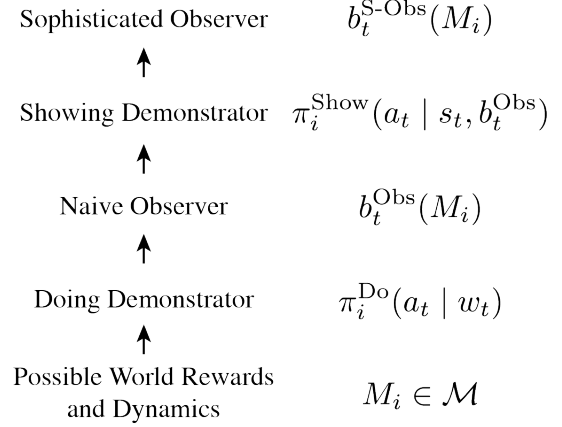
Sophisticated Observer $b_t^{\text{S-Obs}}(M_i)$

Showing Demonstrator $\pi_i^{\text{Show}}(a_t \mid s_t, b_t^{\text{Obs}})$

Naive Observer $b_t^{\text{Obs}}(M_i)$

Doing Demonstrator $\pi_i^{\text{Do}}(a_t \mid w_t)$

Possible World Rewards and Dynamics $M_i \in \mathcal{M}$